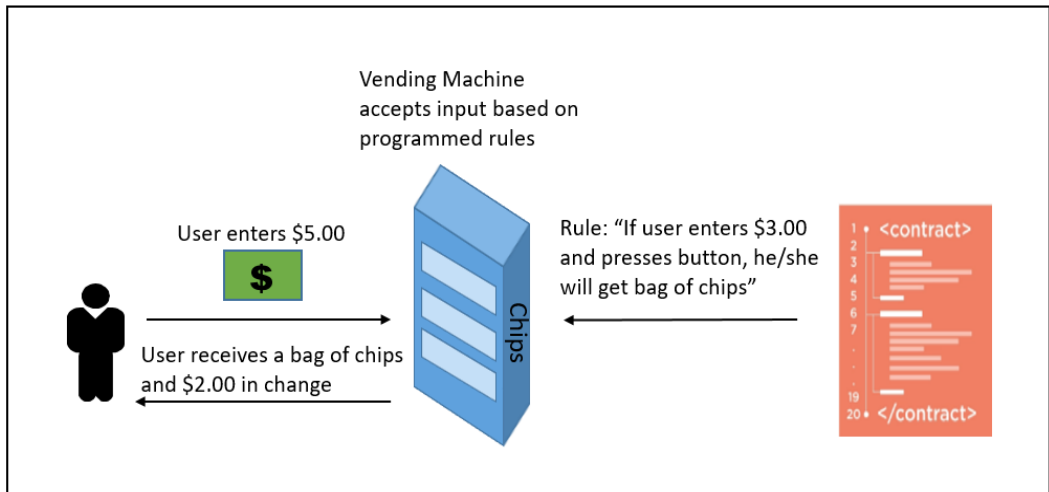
Vending Machine accepts input based on programmed rules

User enters $5.00

$

Chips

Rule: “If user enters $3.00 and presses button, he/she will get bag of chips”

User receives a bag of chips and $2.00 in change

1 <contract>
2
3
4
5
6
7
.
.
.
19
20 </contract>